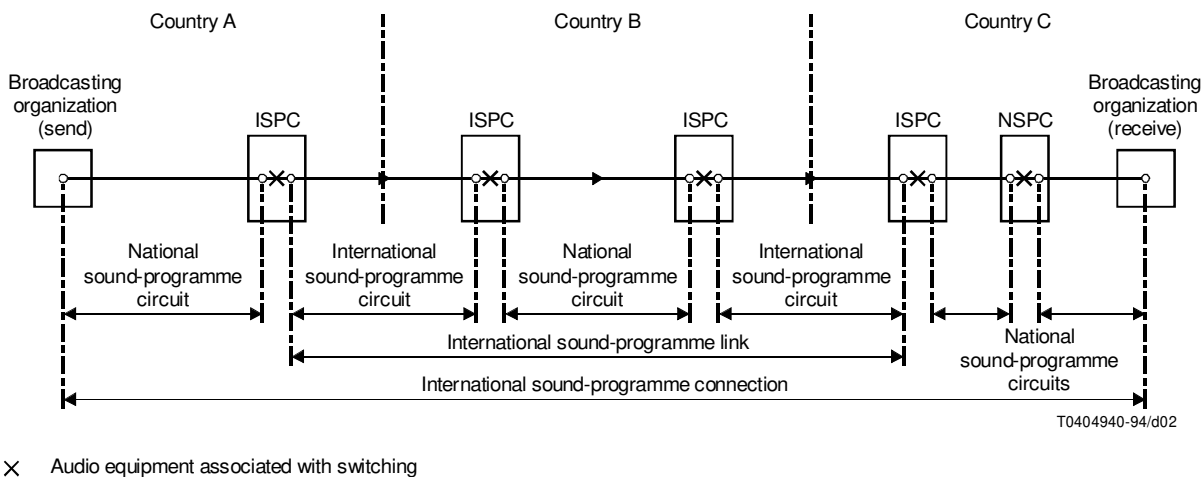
Country A
Country B
Country C

Broadcasting organization (send)
ISPC
ISPC
ISPC
ISPC
NSPC
Broadcasting organization (receive)

National sound-programme circuit
International sound-programme circuit
National sound-programme circuit
International sound-programme circuit
International sound-programme link
National sound-programme circuits
International sound-programme connection

T0404940-94/d02

× Audio equipment associated with switching